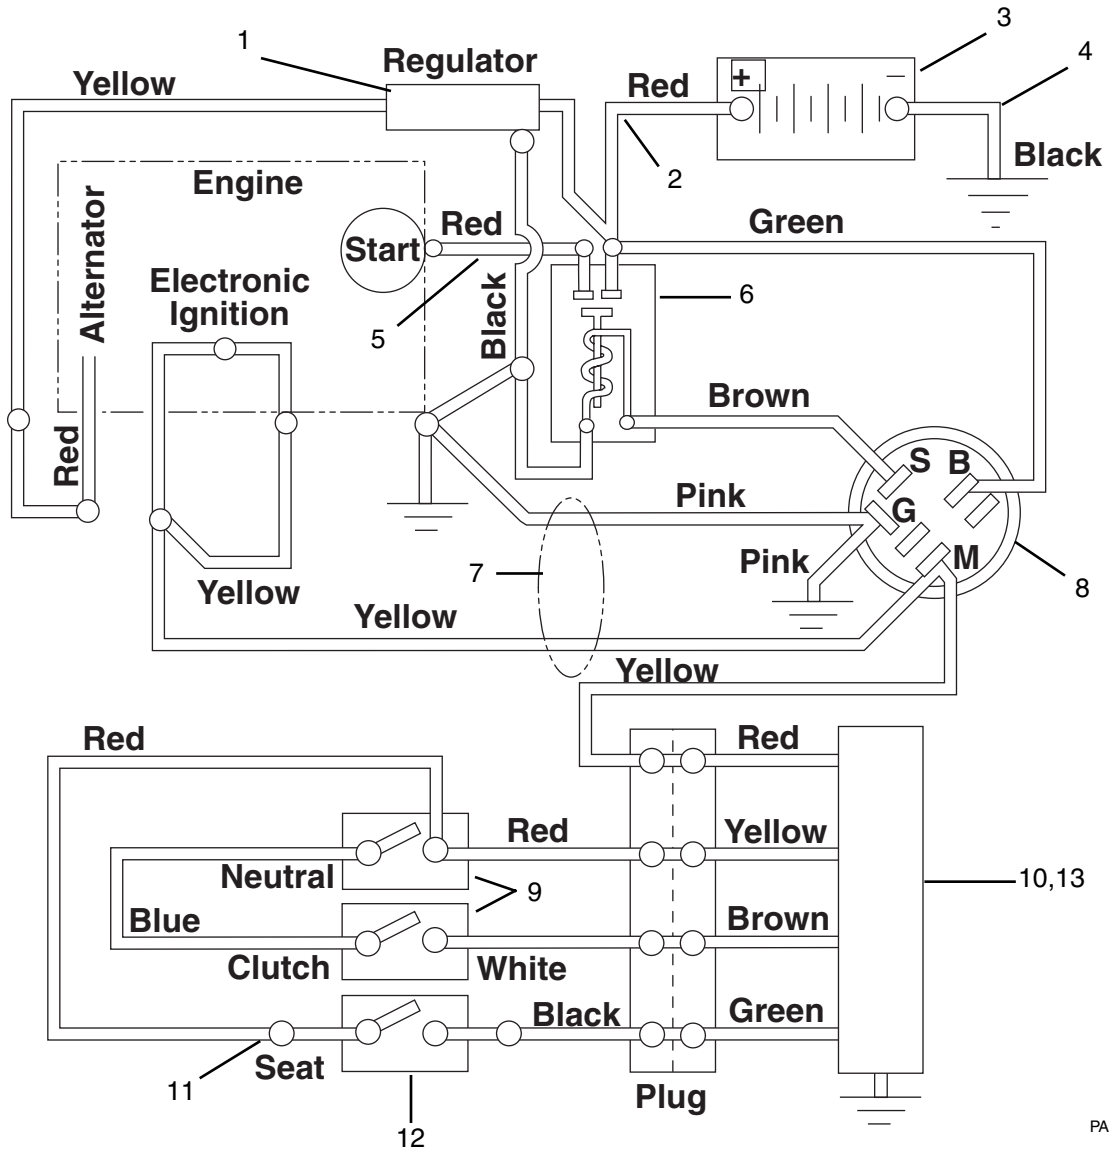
1
Regulator
3
4
Yellow
Red
+
−
Black
2
Engine
Green
Alternator
Start
Red
Electronic Ignition
6
5
Black
Red
Brown
S
B
Pink
G
7
Pink
M
8
Yellow
Yellow
Yellow
Red
Red
Red
Yellow
Neutral
9
10,13
Blue
Brown
Clutch
White
Black
Green
Seat
11
Plug
12
PA